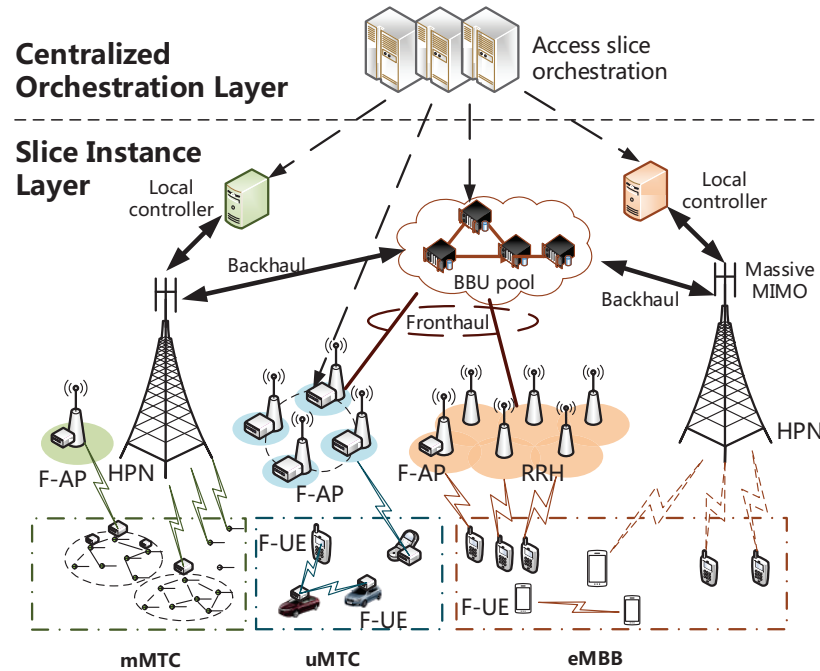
Centralized Orchestration Layer

Access slice orchestration

Slice Instance Layer

Local controller

Local controller

Backhaul

BBU pool

Backhaul

Massive MIMO

Fronthaul

HPN

F-AP

HPN

F-AP

F-AP

RRH

F-UE

F-UE

F-UE

mMTC

uMTC

eMBB